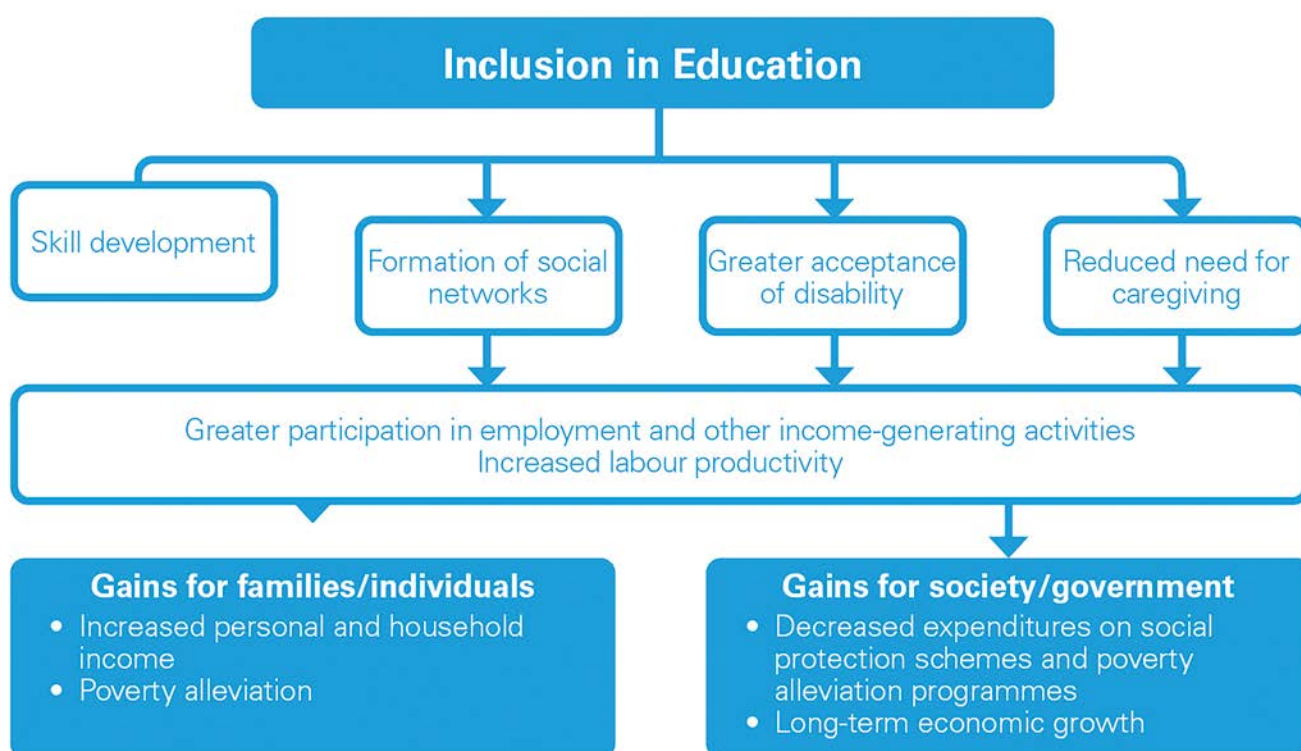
Inclusion in Education

Skill development

Formation of social networks

Greater acceptance of disability

Reduced need for caregiving

Greater participation in employment and other income-generating activities
Increased labour productivity

Gains for families/individuals
- Increased personal and household income
- Poverty alleviation

Gains for society/government
- Decreased expenditures on social protection schemes and poverty alleviation programmes
- Long-term economic growth